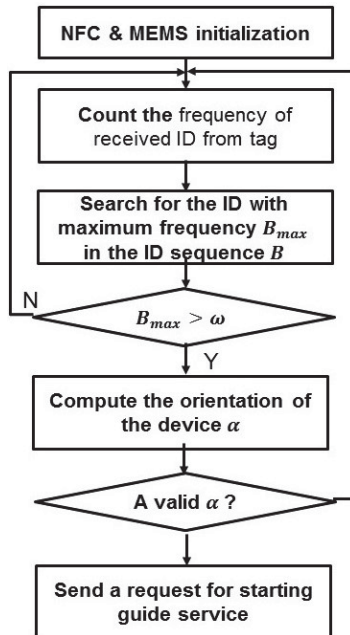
NFC & MEMS initialization

Count the frequency of received ID from tag

Search for the ID with maximum frequency $B_{max}$ in the ID sequence $B$

N

$B_{max} > \omega$

Y

Compute the orientation of the device $\alpha$

A valid $\alpha$ ?

Send a request for starting guide service